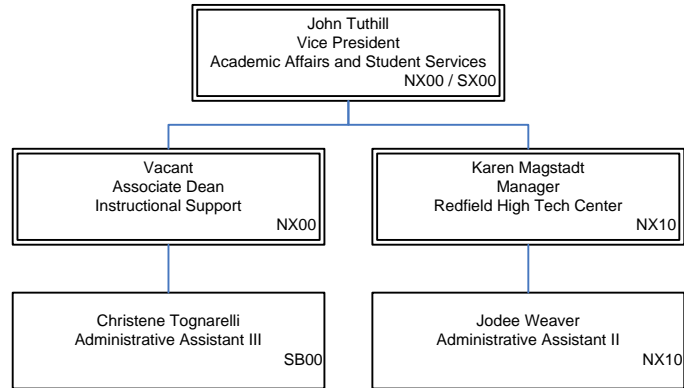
John Tuthill
Vice President
Academic Affairs and Student Services
NX00 / SX00

Vacant
Associate Dean
Instructional Support
NX00

Karen Magstadt
Manager
Redfield High Tech Center
NX10

Christene Tognarelli
Administrative Assistant III
SB00

Jodee Weaver
Administrative Assistant II
NX10